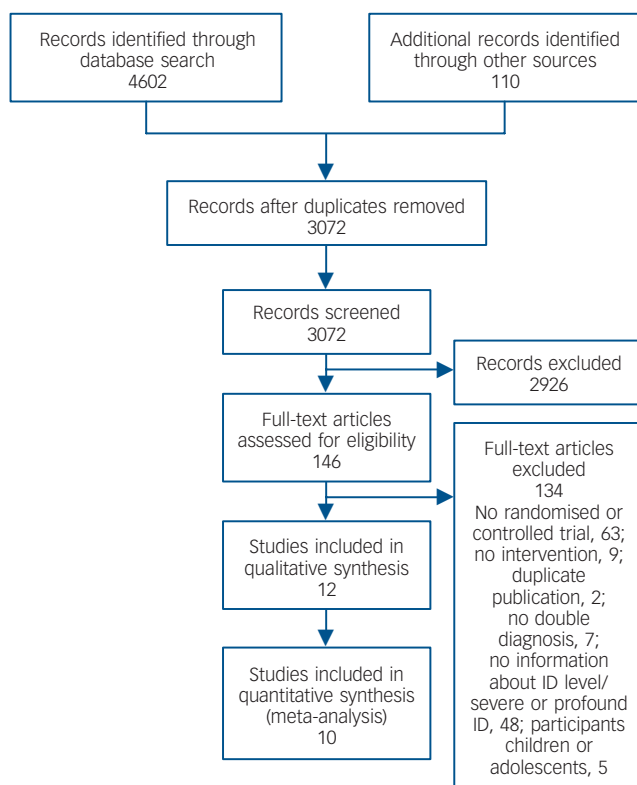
Records identified through database search
4602

Additional records identified through other sources
110

Records after duplicates removed
3072

Records screened
3072

Records excluded
2926

Full-text articles assessed for eligibility
146

Full-text articles excluded
134
No randomised or controlled trial, 63; no intervention, 9; duplicate publication, 2; no double diagnosis, 7; no information about ID level/ severe or profound ID, 48; participants children or adolescents, 5

Studies included in qualitative synthesis
12

Studies included in quantitative synthesis (meta-analysis)
10